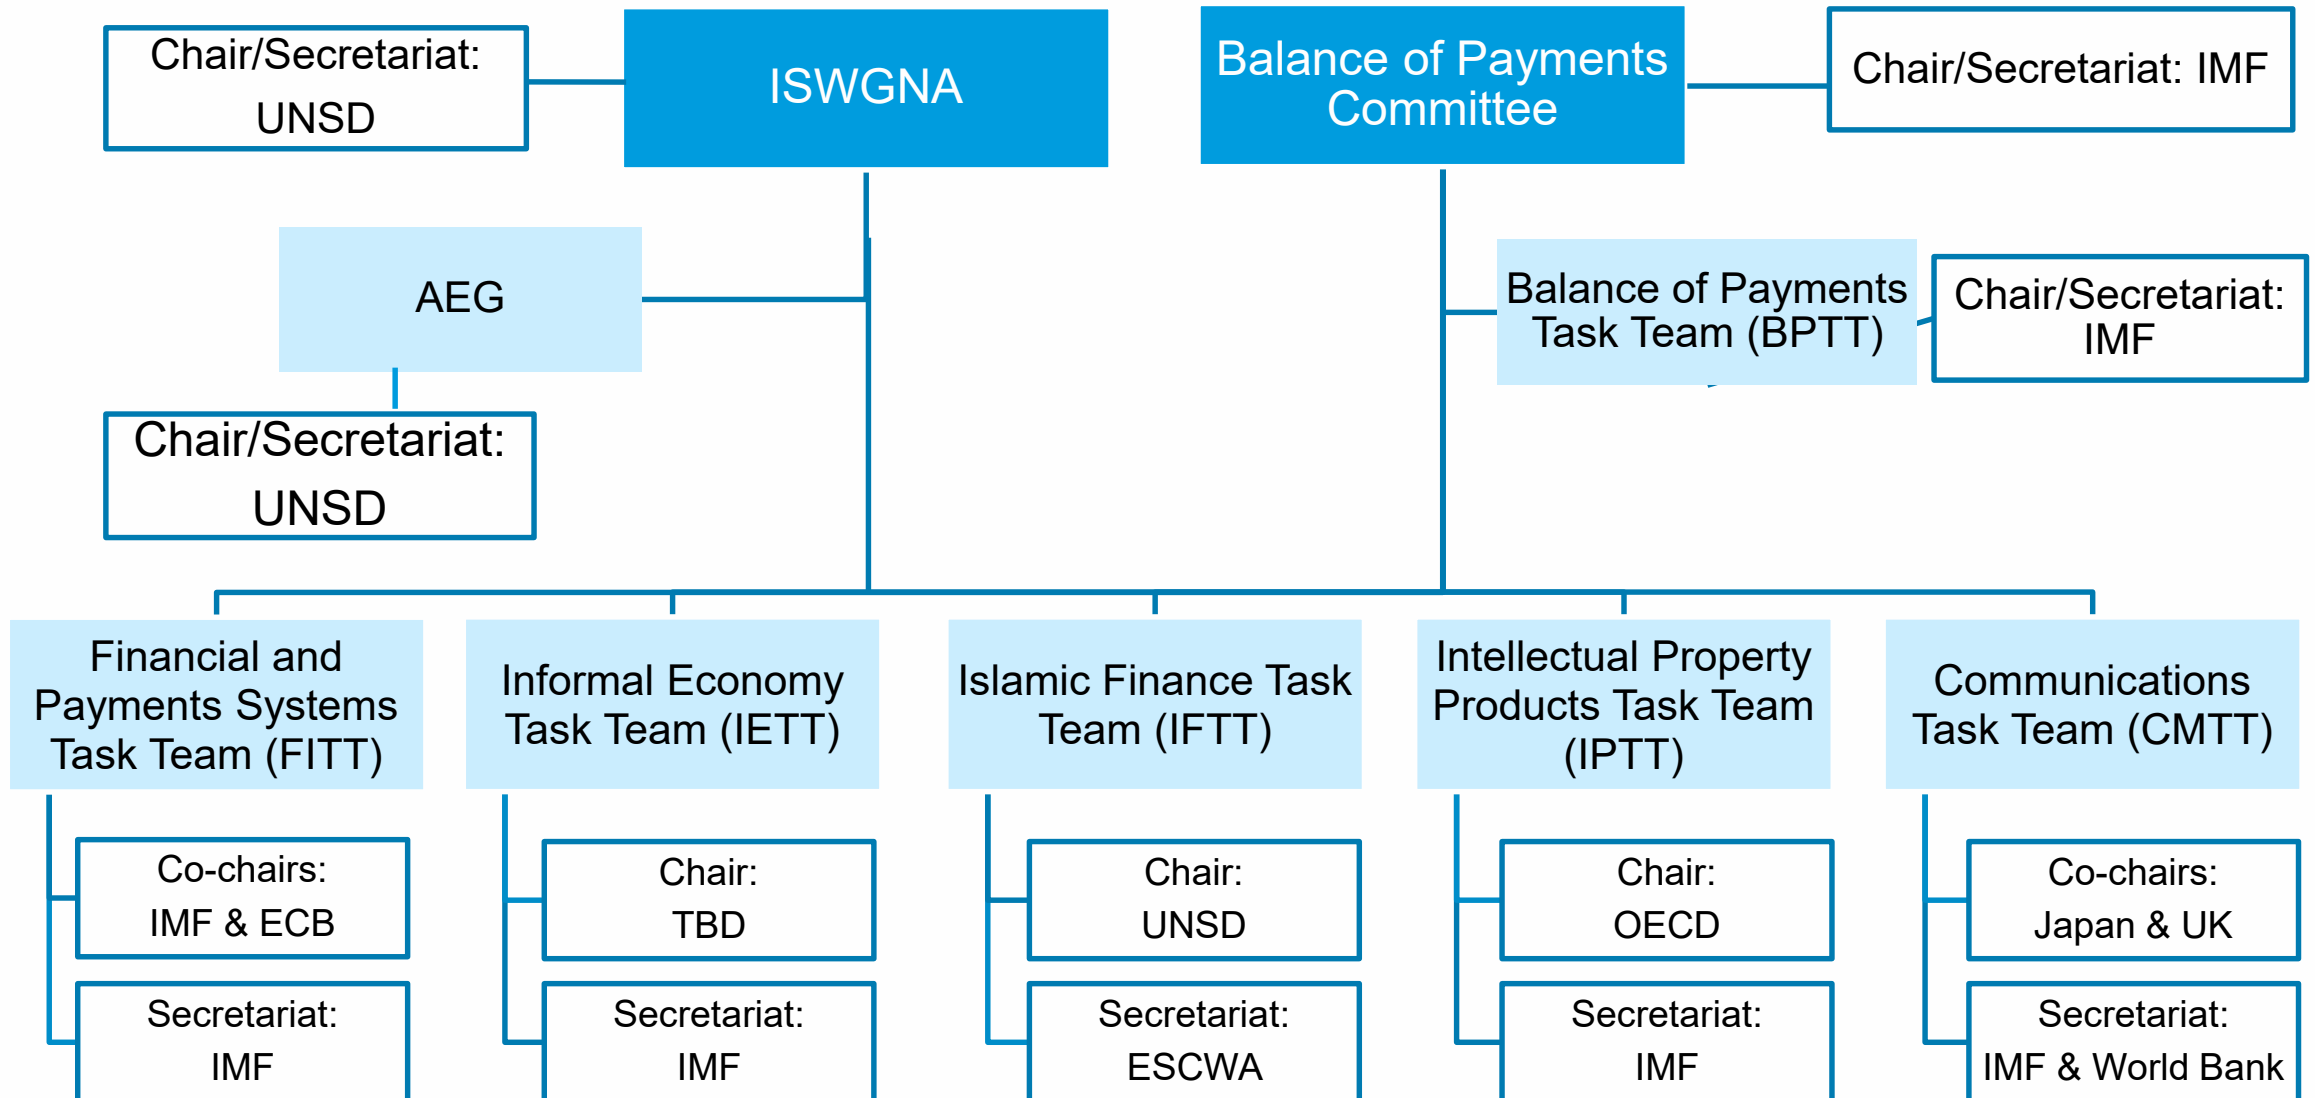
Chair/Secretariat: UNSD

ISWGNA

Balance of Payments Committee

Chair/Secretariat: IMF

AEG

Chair/Secretariat: UNSD

Balance of Payments Task Team (BPTT)

Chair/Secretariat: IMF

Financial and Payments Systems Task Team (FITT)

Co-chairs: IMF & ECB

Secretariat: IMF

Informal Economy Task Team (IETT)

Chair: TBD

Secretariat: IMF

Islamic Finance Task Team (IFTT)

Chair: UNSD

Secretariat: ESCWA

Intellectual Property Products Task Team (IPTT)

Chair: OECD

Secretariat: IMF

Communications Task Team (CMTT)

Co-chairs: Japan & UK

Secretariat: IMF & World Bank